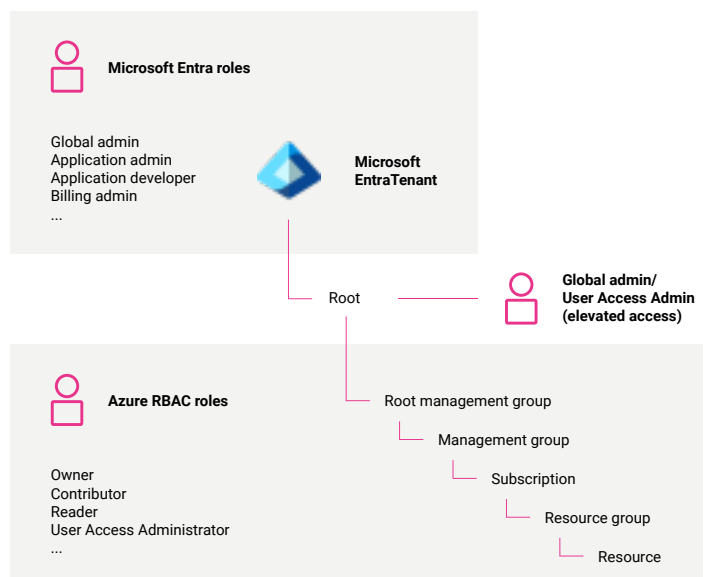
Microsoft Entra roles

Global admin
Application admin
Application developer
Billing admin
...

Microsoft EntraTenant

Root

Global admin/ User Access Admin (elevated access)

Azure RBAC roles

Owner
Contributor
Reader
User Access Administrator
...

Root management group

Management group

Subscription

Resource group

Resource